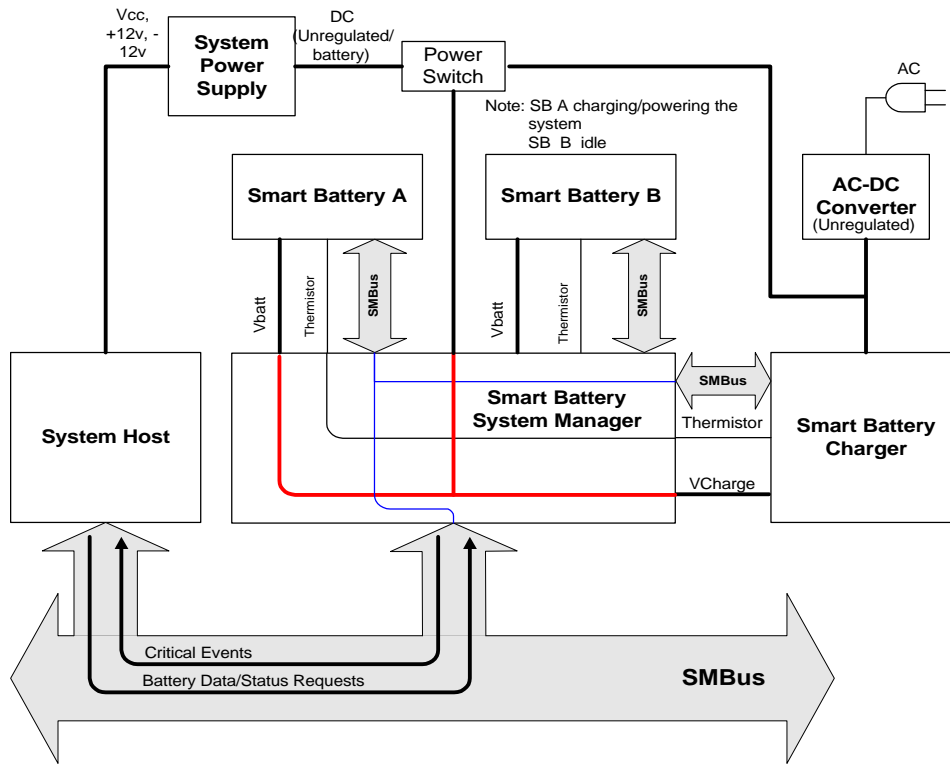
Vcc, +12v, -12v

System Power Supply

DC (Unregulated/ battery)

Power Switch

AC

Note: SB A charging/powering the system
SB B idle

Smart Battery A

Smart Battery B

AC-DC Converter
(Unregulated)

Vbatt

Thermistor

SMBus

Vbatt

Thermistor

SMBus

System Host

Smart Battery System Manager

SMBus

Thermistor

Smart Battery Charger

VCharge

Critical Events

Battery Data/Status Requests

SMBus